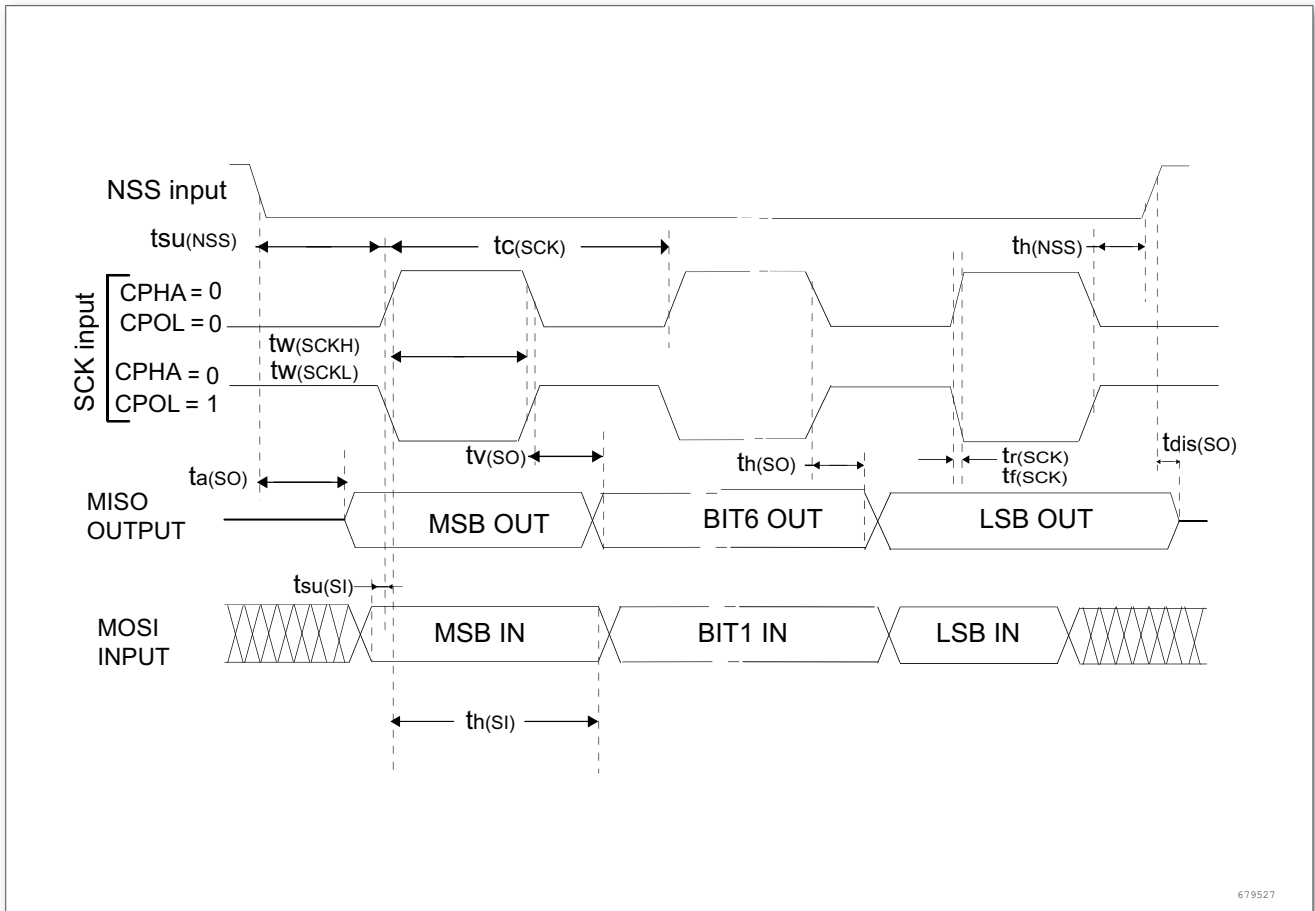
NSS input

$t_{su(NSS)}$

$t_{c(SCK)}$

$t_{h(NSS)}$

SCK input

CPHA = 0
CPOL = 0

$t_{w(SCKH)}$
$t_{w(SCKL)}$

CPHA = 0
CPOL = 1

$t_{v(SO)}$

$t_{h(SO)}$

$t_{r(SCK)}$
$t_{f(SCK)}$

$t_{dis(SO)}$

$t_{a(SO)}$

MISO OUTPUT

MSB OUT

BIT6 OUT

LSB OUT

$t_{su(SI)}$

MOSI INPUT

MSB IN

BIT1 IN

LSB IN

$t_{h(SI)}$

679527